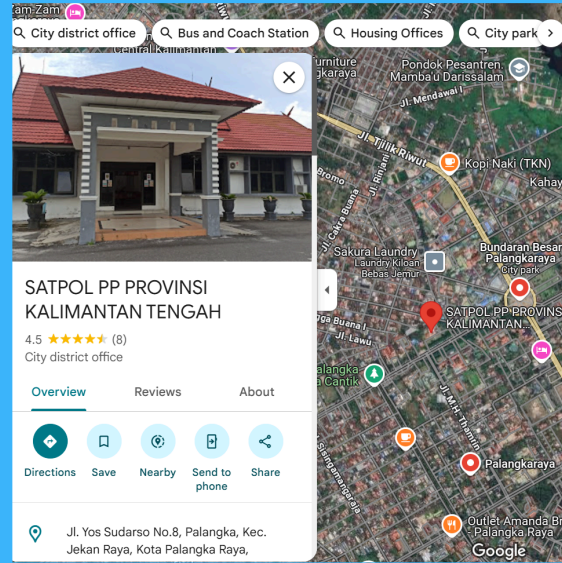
Zam Zam

City district office

Bus and Coach Station

Housing Offices

City park

Central Kalimantan

Furniture

Palangkaraya

Pondok Pesantren Mamba'u Darissalam

Jl. Mendawai I

Jl. Tjilik Riwut

Kopi Naki (TKN)

Kahay

Bromo

Jl. Cakra Buana

Jl. Pinang

Sakura Laundry

Laundry Kiloan Bebas Jemur

Bundaran Besar Palangkaraya

City park

SATPOL PP PROVINSI KALIMANTAN...

Jl. Lawu

Palangka Buana I

Palangka Cantik

Jl. M.H. Thamrin

Palangkaraya

Jl. Singamangaraja

Outlet Amanda Br Palangkaraya

Google

SATPOL PP PROVINSI KALIMANTAN TENGAH

4.5 ★★★★★ (8)

City district office

Overview

Reviews

About

Directions

Save

Nearby

Send to phone

Share

Jl. Yos Sudarso No.8, Palangka, Kec. Jekan Raya, Kota Palangka Raya,